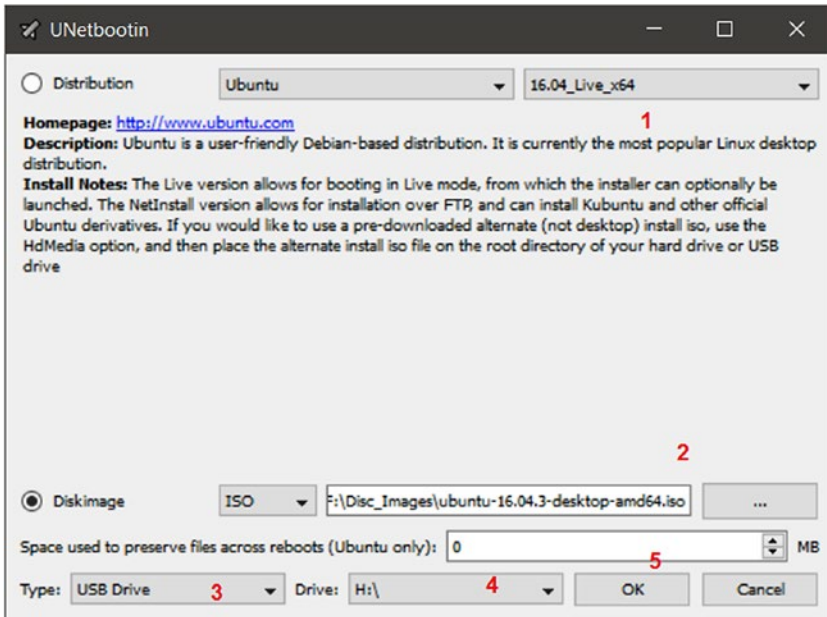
UNetbootin

Distribution Ubuntu 16.04_Live_x64

1

Homepage: http://www.ubuntu.com
Description: Ubuntu is a user-friendly Debian-based distribution. It is currently the most popular Linux desktop distribution.
Install Notes: The Live version allows for booting in Live mode, from which the installer can optionally be launched. The NetInstall version allows for installation over FTP, and can install Kubuntu and other official Ubuntu derivatives. If you would like to use a pre-downloaded alternate (not desktop) install iso, use the HdMedia option, and then place the alternate install iso file on the root directory of your hard drive or USB drive

2

Diskimage ISO F:\Disc_Images\ubuntu-16.04.3-desktop-amd64.iso ...

Space used to preserve files across reboots (Ubuntu only): 0 MB

5

Type: USB Drive 3 Drive: H:\ 4 OK Cancel